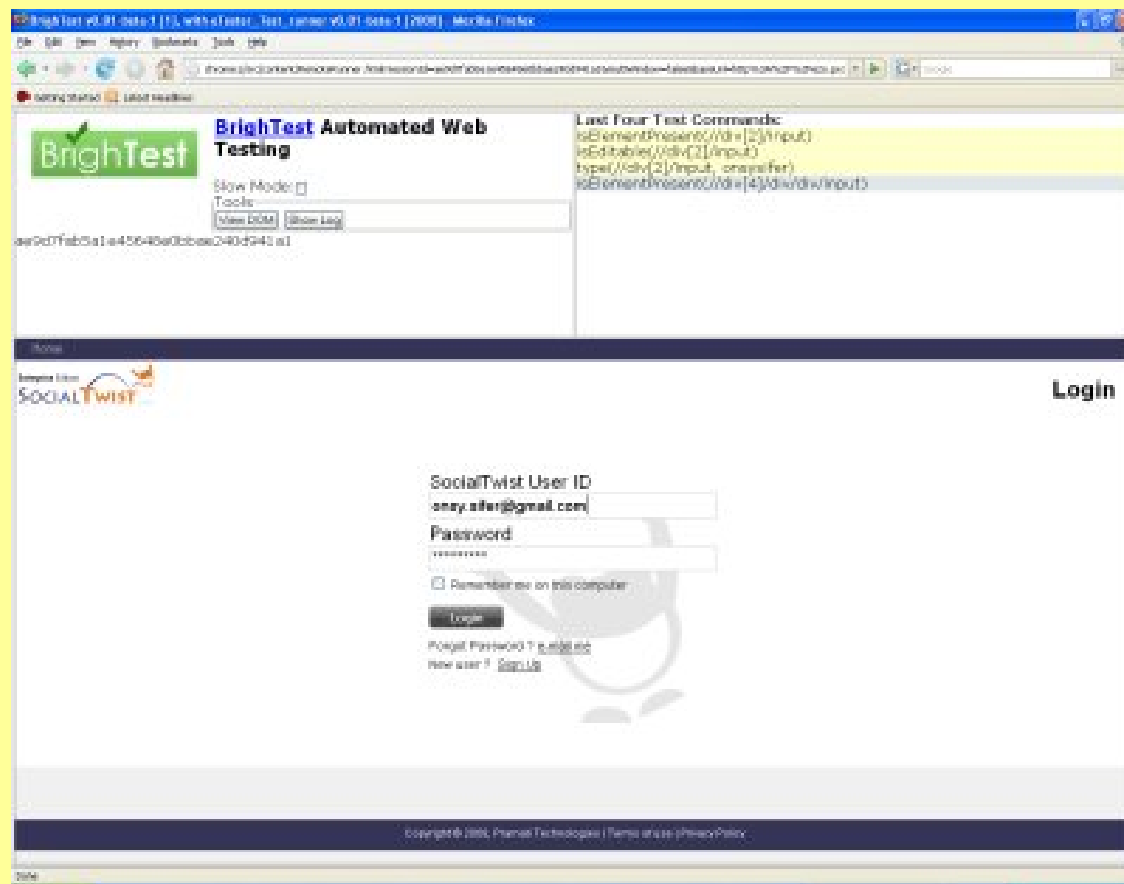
BrighTest v0.01-beta-1 [1], with eTester_Test_runner v0.01-beta-1 [2008] - Mozilla Firefox

File Edit View History Bookmarks Tools Help

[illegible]

Getting Started Latest Headlines

BrighTest

BrighTest Automated Web Testing

Slow Mode:

Tools

View DOM Show Log

ae9d7fab5a1e45640a0bbae240d5f41a1

Last Four Test Commands:

isElementPresent(//div[2]/input)
isEditable(//div[2]/input)
type(//div[2]/input, onesyifer)
isElementPresent(//div[4]/div/div/input)

Home

SOCIALTWIST

Login

SocialTwist User ID

oney.sifer@gmail.com

Password

**********

Remember me on this computer

Login

Forgot Password ? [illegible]

New user ? Sign Up

Copyright© 2008, Pramati Technologies | Terms of use | Privacy Policy

Done